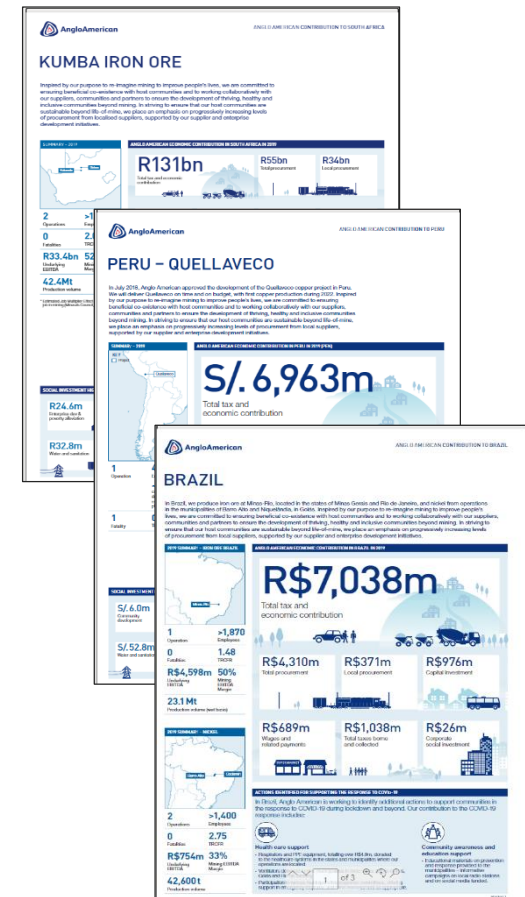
AngloAmerican

ANGLO AMERICAN CONTRIBUTION TO SOUTH AFRICA

KUMBA IRON ORE

Inspired by our purpose to re-imagine mining to improve people's lives, we are committed to ensuring beneficial co-existence with host communities and to working collaboratively with our suppliers, communities and partners to ensure the development of thriving, healthy and inclusive communities beyond mining. In striving to ensure that our host communities are sustainable beyond life-of-mine, we place an emphasis on progressively increasing levels of procurement from localised suppliers, supported by our supplier and enterprise development initiatives.

SUMMARY – 2019

ANGLO AMERICAN ECONOMIC CONTRIBUTION IN SOUTH AFRICA IN 2019

R131bn
Total tax and economic contribution

R55bn
Total procurement

R34bn
Local procurement

2
Operations

0
Fatalities

R33.4bn
Underlying EBITDA

42.4Mt
Production volume

SOCIAL INVESTMENT

R24.6m

R32.8m
Water and sanitation

AngloAmerican

ANGLO AMERICAN CONTRIBUTION TO PERU

PERU – QUELLAVECO

In July 2018, Anglo American approved the development of the Quellaveco copper project in Peru. We will deliver Quellaveco on time and on budget, with first copper production during 2022. Inspired by our purpose to re-imagine mining to improve people's lives, we are committed to ensuring beneficial co-existence with host communities and to working collaboratively with our suppliers, communities and partners to ensure the development of thriving, healthy and inclusive communities beyond mining. In striving to ensure that our host communities are sustainable beyond life-of-mine, we place an emphasis on progressively increasing levels of procurement from local suppliers, supported by our supplier and enterprise development initiatives.

SUMMARY – 2019

ANGLO AMERICAN ECONOMIC CONTRIBUTION IN PERU IN 2019 (PEN)

S/. 6,963m
Total tax and economic contribution

1
Operation

1
Fatality

SOCIAL INVESTMENT

S/. 6.0m
Community development

S/. 52.8m
Water and sanitation

AngloAmerican

ANGLO AMERICAN CONTRIBUTION TO BRAZIL

BRAZIL

In Brazil, we produce iron ore at Minas-Rio, located in the states of Minas Gerais and Rio de Janeiro, and nickel from operations in the municipalities of Barro Alto and Niquelândia, in Goiás. Inspired by our purpose to re-imagine mining to improve people's lives, we are committed to ensuring beneficial co-existence with host communities and to working collaboratively with our suppliers, communities and partners to ensure the development of thriving, healthy and inclusive communities beyond mining. In striving to ensure that our host communities are sustainable beyond life-of-mine, we place an emphasis on progressively increasing levels of procurement from local suppliers, supported by our supplier and enterprise development initiatives.

2019 SUMMARY – IRON ORE BRAZIL

ANGLO AMERICAN ECONOMIC CONTRIBUTION IN BRAZIL IN 2019

R$7,038m
Total tax and economic contribution

1
Operation

>1,870
Employees

0
Fatalities

1.48
TRCFR

R$4,598m
Underlying EBITDA

50%
Mining EBITDA Margin

23.1Mt
Production volume (wet basis)

R$4,310m
Total procurement

R$371m
Local procurement

R$976m
Capital investment

R$689m
Wages and related payments

R$1,038m
Total taxes borne and collected

R$26m
Corporate social investment

2019 SUMMARY – NICKEL

2
Operations

>1,400
Employees

0
Fatalities

2.75
TRCFR

R$754m
Underlying EBITDA

33%
Mining EBITDA Margin

42,600t
Production volume

ACTIONS IDENTIFIED FOR SUPPORTING THE RESPONSE TO COVID-19

In Brazil, Anglo American is working to identify additional actions to support communities in the response to COVID-19 during lockdown and beyond. Our contribution to the COVID-19 response includes:

Health care support

Community awareness and education support

1 of 3